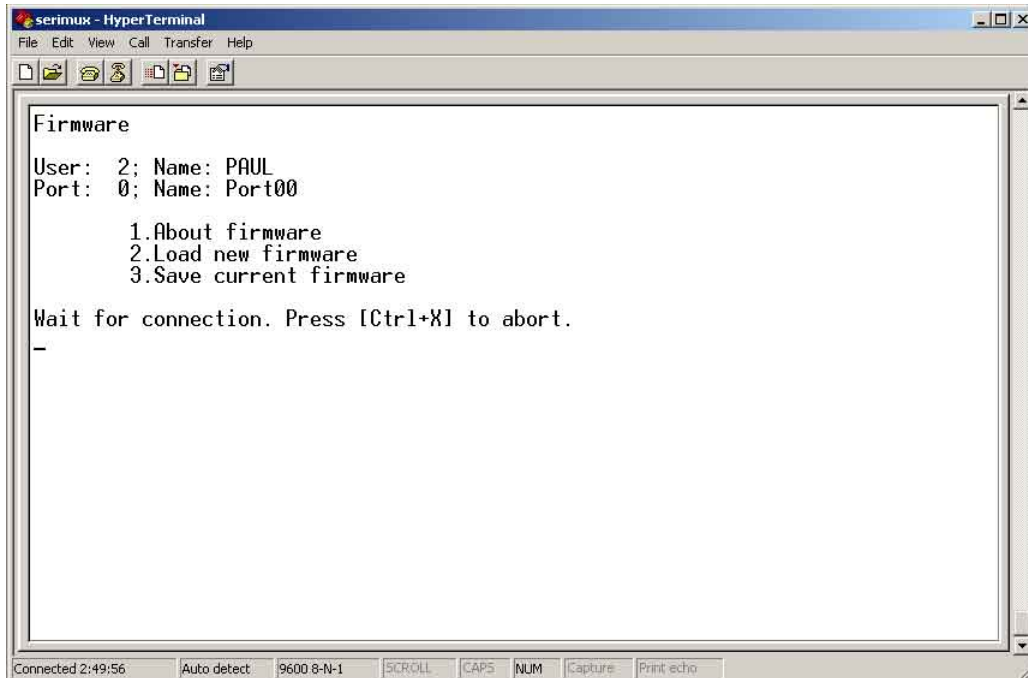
serimux - HyperTerminal

File Edit View Call Transfer Help

Firmware

User: 2; Name: PAUL
Port: 0; Name: Port00

1.About firmware
2.Load new firmware
3.Save current firmware

Wait for connection. Press [Ctrl+X] to abort.

_

Connected 2:49:56 Auto detect 9600 8-N-1 SCROLL CAPS NUM Capture Print echo